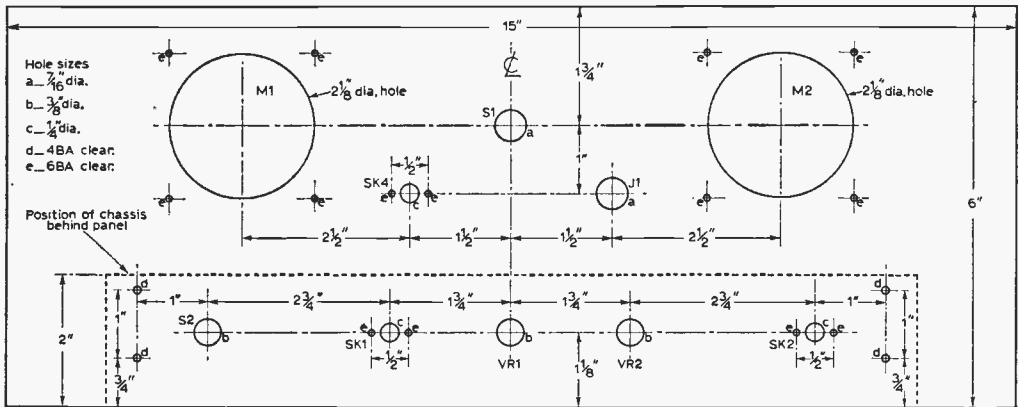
15"

Hole sizes
a_ $\frac{7}{16}$" dia.
b_ $\frac{3}{8}$" dia.
c_ $\frac{1}{4}$" dia.
d_ 4BA clear.
e_ 6BA clear.

Position of chassis behind panel

e e e e e e e e

M1
$2\frac{1}{8}$" dia. hole

℄
$1\frac{3}{4}$"

S1
a

M2
$2\frac{1}{8}$" dia. hole

1"

$\frac{1}{2}$"
SK4
e c e

J1
a

6"

$2\frac{1}{2}$"  $1\frac{1}{2}$"  $1\frac{1}{2}$"  $2\frac{1}{2}$"

d d

1"  $2\frac{3}{4}$"  $1\frac{3}{4}$"  $1\frac{3}{4}$"  $2\frac{3}{4}$"  1"

2"
1"
S2
b
e c e
SK1
$\frac{1}{2}$"
b
VR1
$1\frac{1}{8}$"
b
VR2
e c e
SK2
$\frac{1}{2}$"
1"
d d
$\frac{3}{4}$"
$\frac{3}{4}$"